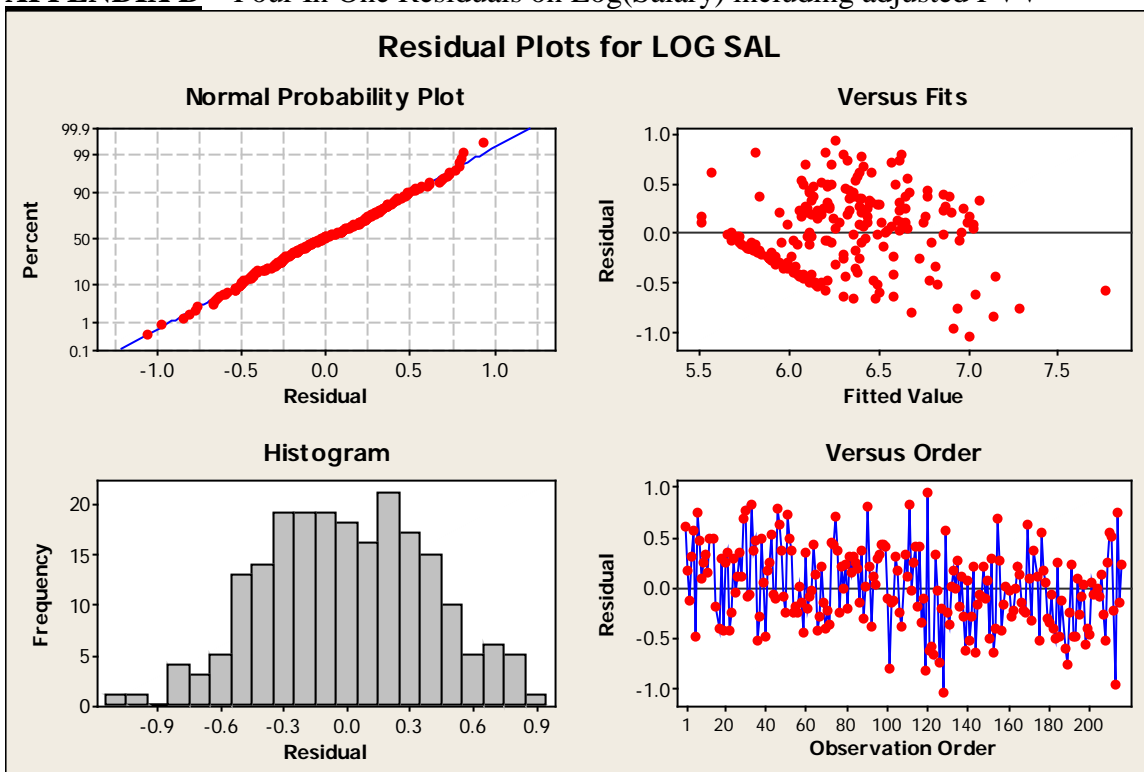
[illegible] Four in One Residuals on Log(Salary) including adjusted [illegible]

Residual Plots for LOG SAL

Normal Probability Plot

Percent

99.9
99
90
50
10
1
0.1

-1.0 -0.5 0.0 0.5 1.0

Residual

Versus Fits

Residual

1.0
0.5
0.0
-0.5
-1.0

5.5 6.0 6.5 7.0 7.5

Fitted Value

Histogram

Frequency

20
15
10
5
0

-0.9 -0.6 -0.3 0.0 0.3 0.6 0.9

Residual

Versus Order

Residual

1.0
0.5
0.0
-0.5
-1.0

1 20 40 60 80 100 120 140 160 180 200

Observation Order